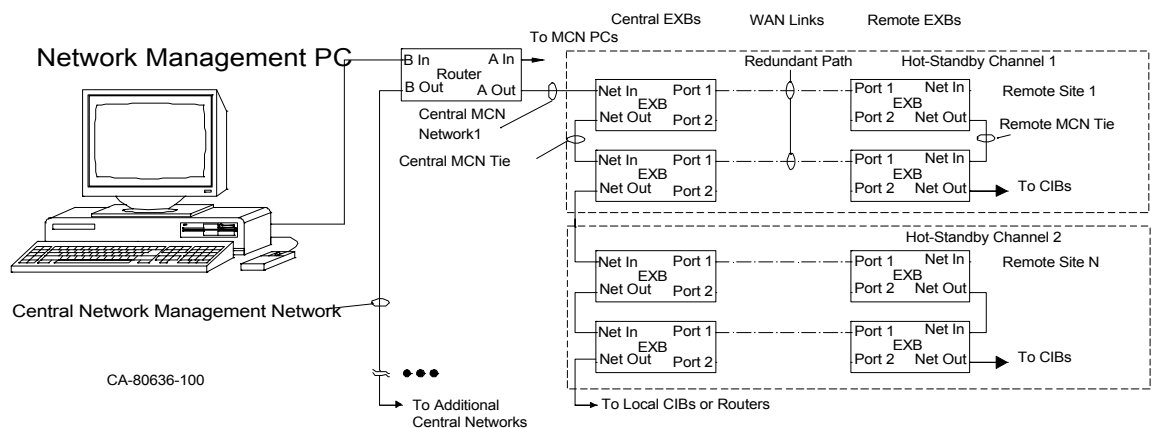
Central EXBs

WAN Links

Remote EXBs

Network Management PC

B In

A In

Router

B Out

A Out

To MCN PCs

Redundant Path

Hot-Standby Channel 1

Net In

Port 1

EXB

Net Out

Port 2

Port 1

Net In

EXB

Port 2

Net Out

Remote Site 1

Central MCN Network1

Remote MCN Tie

Central MCN Tie

Net In

Port 1

EXB

Net Out

Port 2

Port 1

Net In

EXB

Port 2

Net Out

To CIBs

Hot-Standby Channel 2

Net In

Port 1

EXB

Net Out

Port 2

Port 1

Net In

EXB

Port 2

Net Out

Remote Site N

Central Network Management Network

Net In

Port 1

EXB

Net Out

Port 2

Port 1

Net In

EXB

Port 2

Net Out

To CIBs

CA-80636-100

To Additional Central Networks

To Local CIBs or Routers